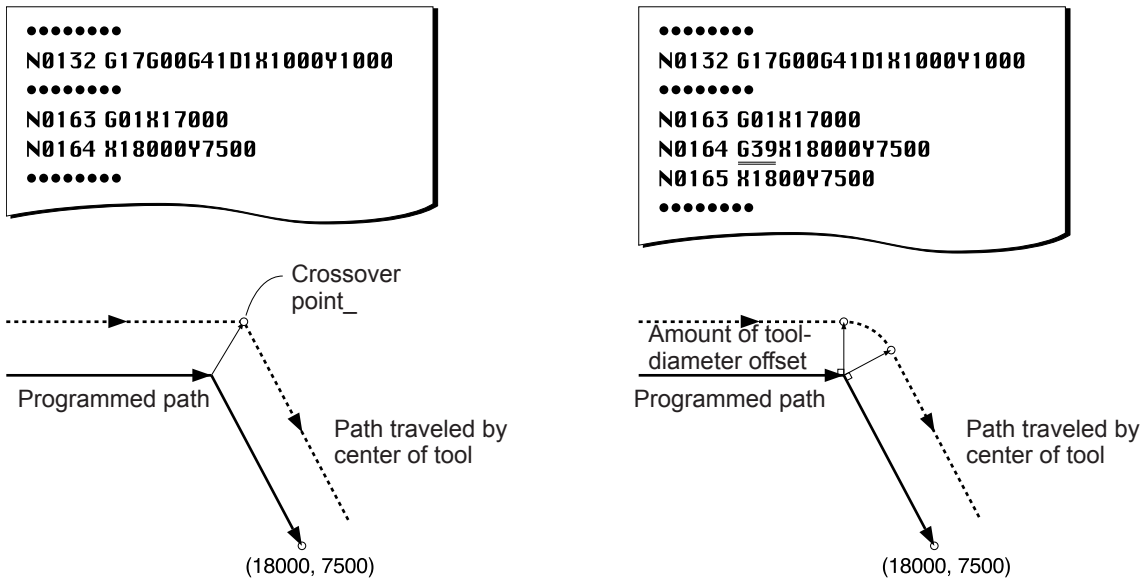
••••••••
N0132 G17G00G41D1X1000Y1000
••••••••
N0163 G01X17000
N0164 X18000Y7500
••••••••

Crossover point_

Programmed path

Path traveled by center of tool

(18000, 7500)

••••••••
N0132 G17G00G41D1X1000Y1000
••••••••
N0163 G01X17000
N0164 G39X18000Y7500
N0165 X1800Y7500
••••••••

Amount of tool-diameter offset

Programmed path

Path traveled by center of tool

(18000, 7500)